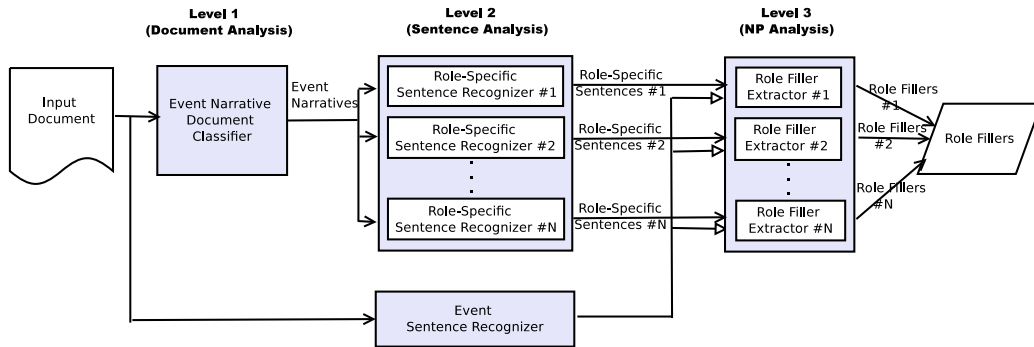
Level 1
(Document Analysis)

Level 2
(Sentence Analysis)

Level 3
(NP Analysis)

Input Document

Event Narrative Document Classifier

Event Narratives

Role-Specific Sentence Recognizer #1

Role-Specific Sentence Recognizer #2

.
.
.

Role-Specific Sentence Recognizer #N

Role-Specific Sentences #1

Role-Specific Sentences #2

Role-Specific Sentences #N

Role Filler Extractor #1

Role Filler Extractor #2

.
.
.

Role Filler Extractor #N

Role Fillers #1

Role Fillers #2

Role Fillers #N

Role Fillers

Event Sentence Recognizer